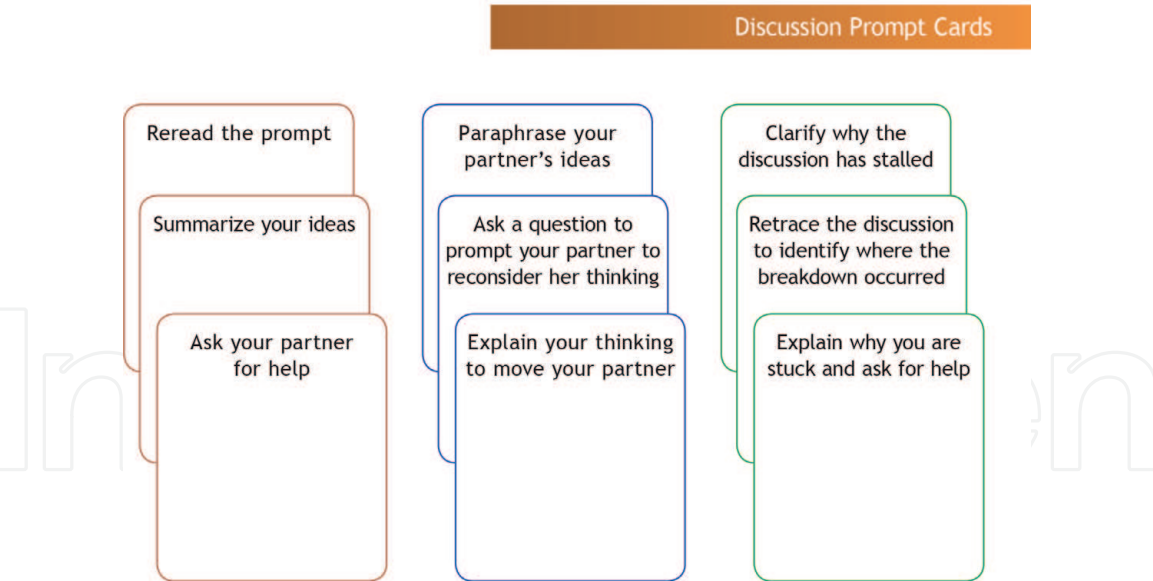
Discussion Prompt Cards

Reread the prompt

Summarize your ideas

Ask your partner for help

Paraphrase your partner's ideas

Ask a question to prompt your partner to reconsider her thinking

Explain your thinking to move your partner

Clarify why the discussion has stalled

Retrace the discussion to identify where the breakdown occurred

Explain why you are stuck and ask for help